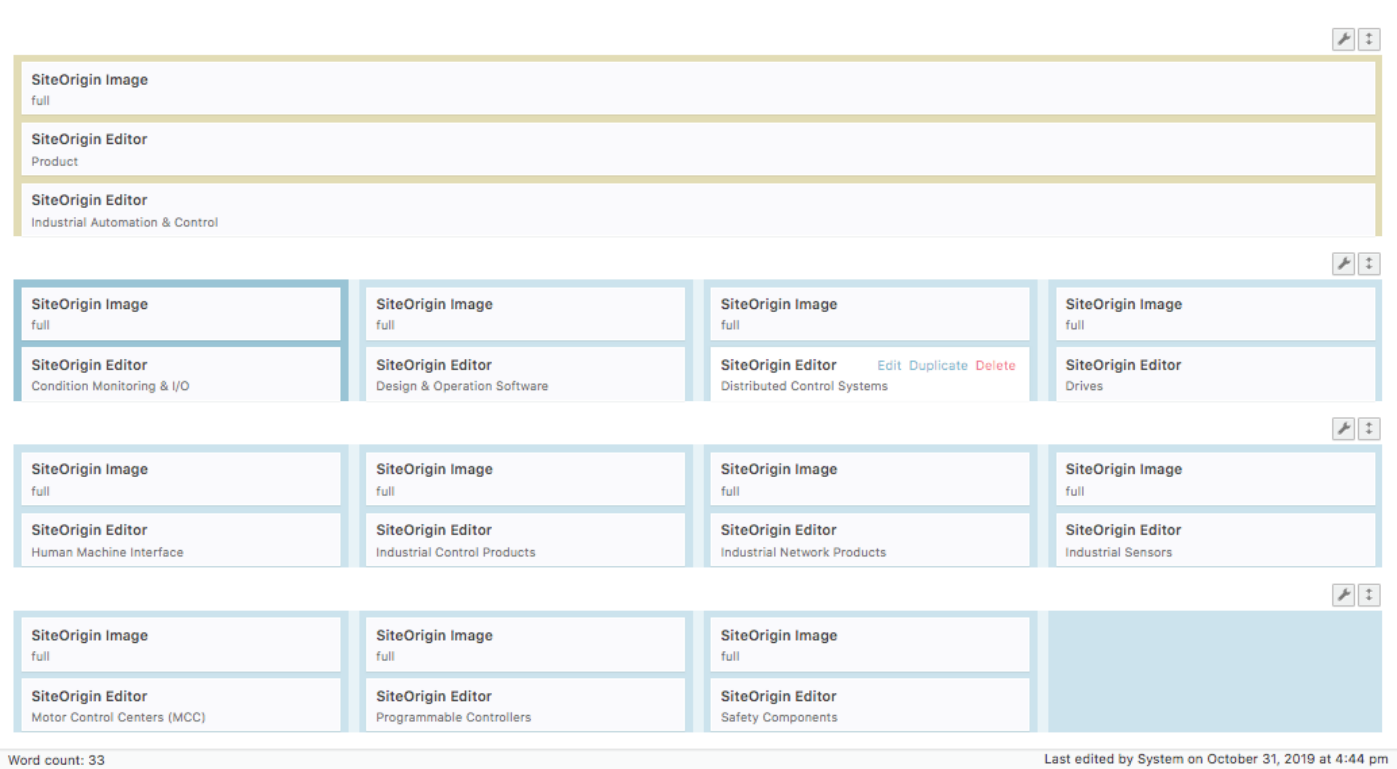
SiteOrigin Image
full

SiteOrigin Editor
Product

SiteOrigin Editor
Industrial Automation & Control

SiteOrigin Image
full

SiteOrigin Editor
Condition Monitoring & I/O

SiteOrigin Image
full

SiteOrigin Editor
Design & Operation Software

SiteOrigin Image
full

SiteOrigin Editor Edit Duplicate Delete
Distributed Control Systems

SiteOrigin Image
full

SiteOrigin Editor
Drives

SiteOrigin Image
full

SiteOrigin Editor
Human Machine Interface

SiteOrigin Image
full

SiteOrigin Editor
Industrial Control Products

SiteOrigin Image
full

SiteOrigin Editor
Industrial Network Products

SiteOrigin Image
full

SiteOrigin Editor
Industrial Sensors

SiteOrigin Image
full

SiteOrigin Editor
Motor Control Centers (MCC)

SiteOrigin Image
full

SiteOrigin Editor
Programmable Controllers

SiteOrigin Image
full

SiteOrigin Editor
Safety Components

Word count: 33

Last edited by System on October 31, 2019 at 4:44 pm